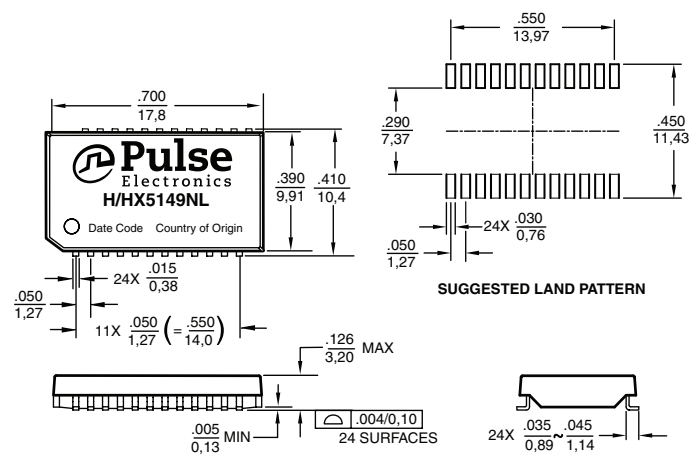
$\frac{.700}{17,8}$

Pulse
Electronics
H/HX5149NL

Date Code Country of Origin

$\frac{.390}{9,91}$ $\frac{.410}{10,4}$

24X $\frac{.015}{0,38}$

$\frac{.050}{1,27}$

11X $\frac{.050}{1,27}$ $\left(= \frac{.550}{14,0}\right)$

$\frac{.550}{13,97}$

$\frac{.290}{7,37}$

$\frac{.450}{11,43}$

24X $\frac{.030}{0,76}$

$\frac{.050}{1,27}$

SUGGESTED LAND PATTERN

$\frac{.126}{3,20}$ MAX

$\frac{.005}{0,13}$ MIN

.004/0,10
24 SURFACES

24X $\frac{.035}{0,89}$~$\frac{.045}{1,14}$